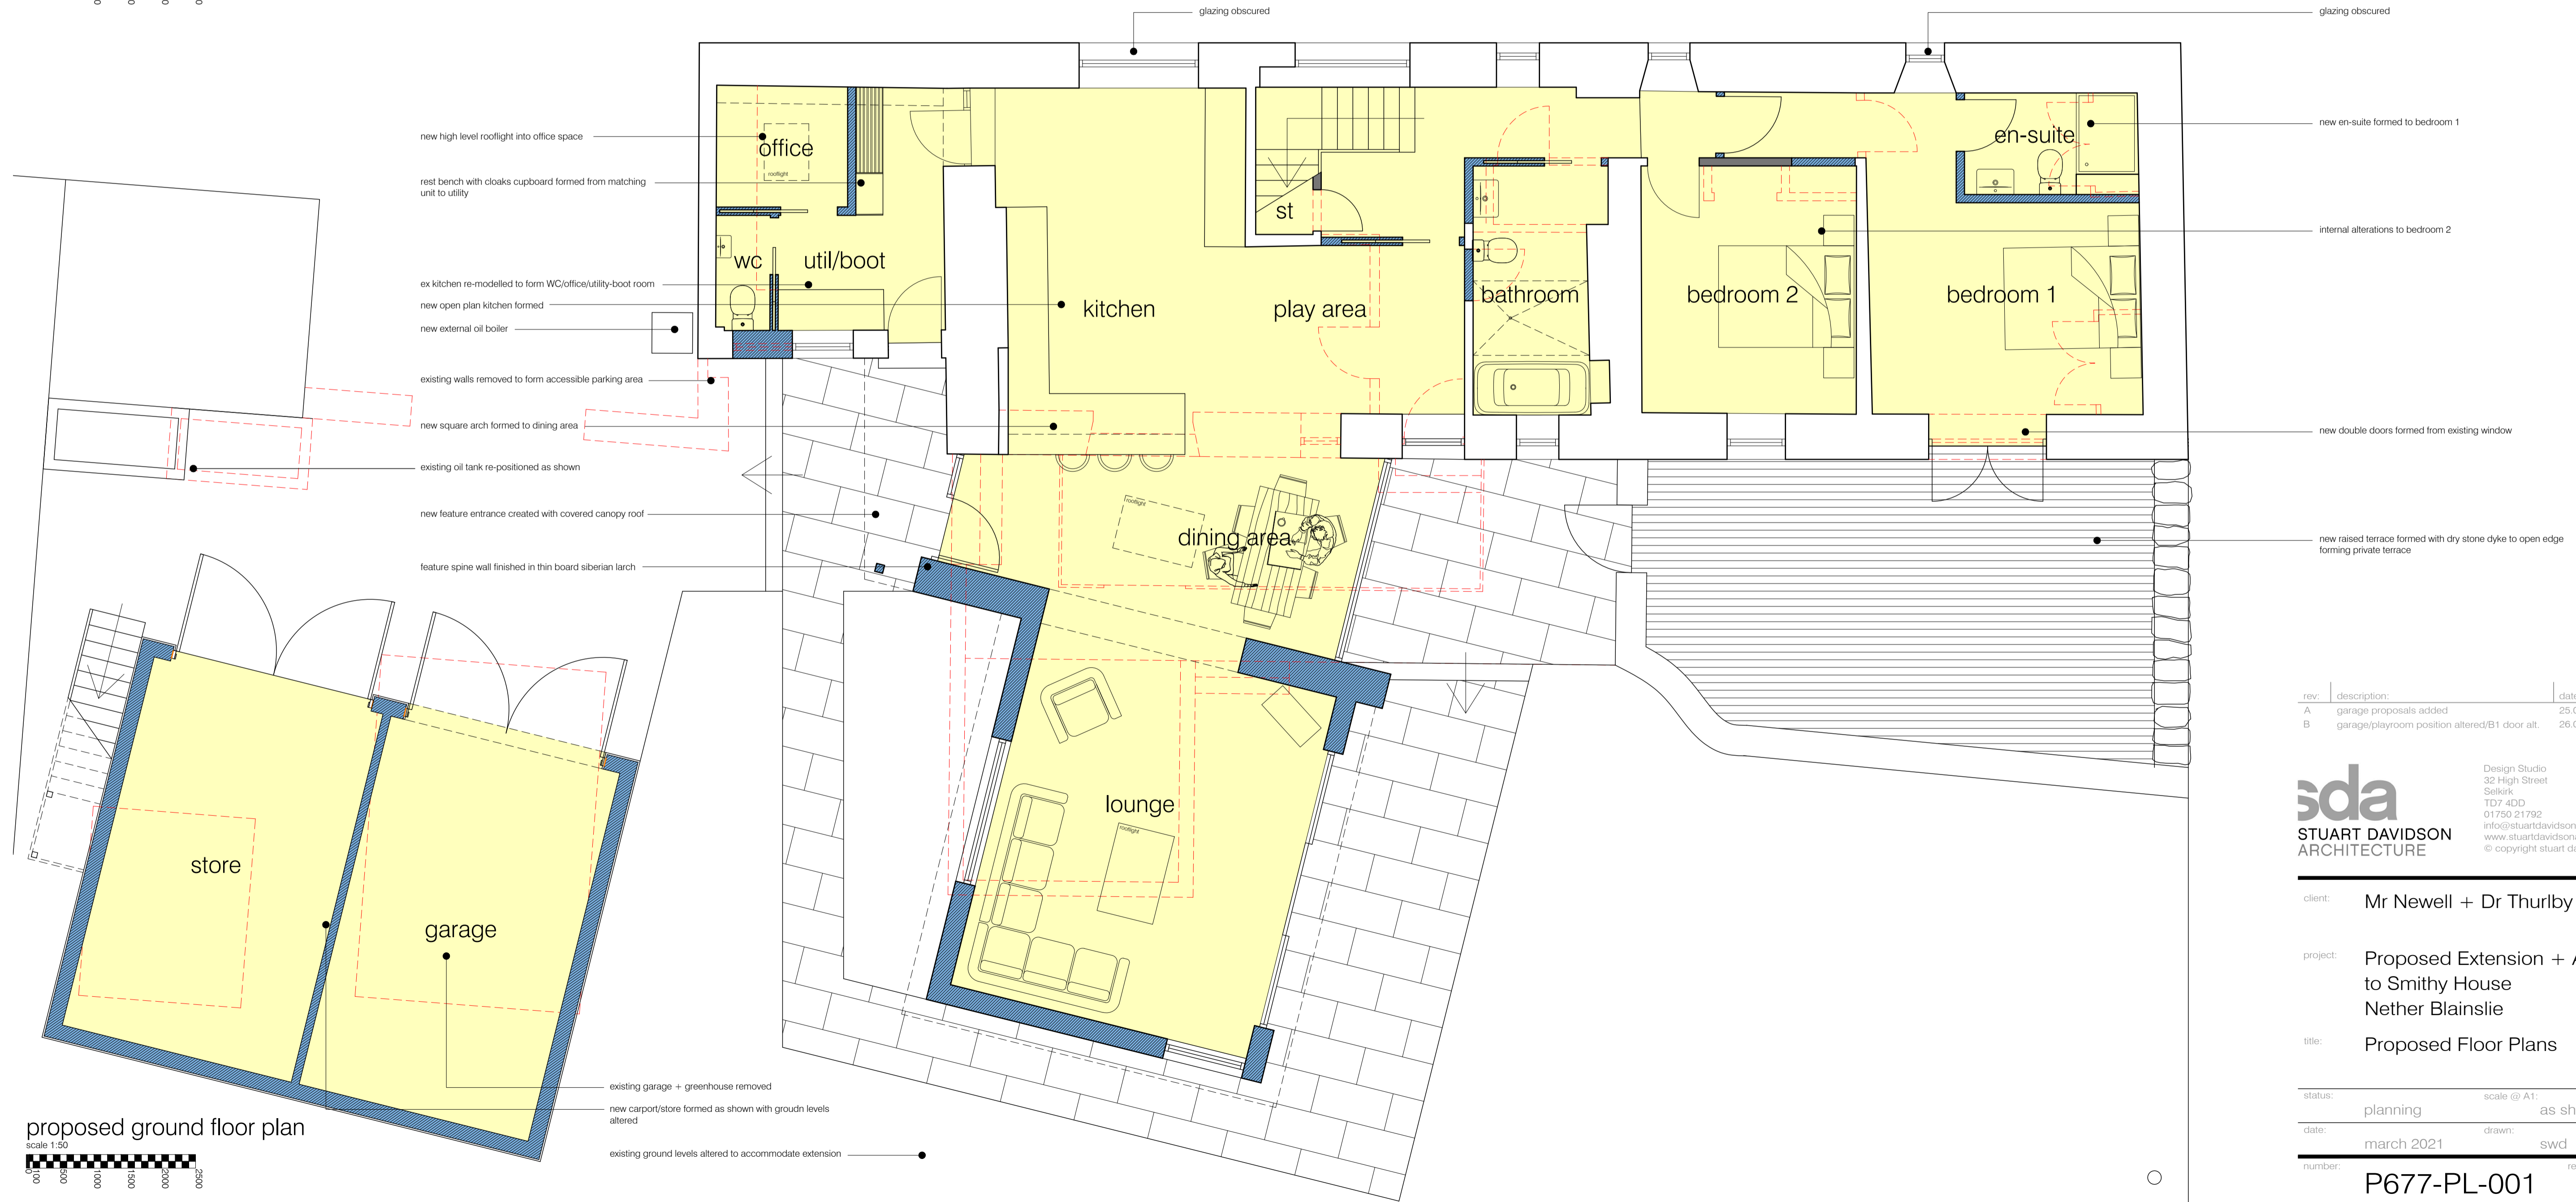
glazing obscured

glazing obscured

new high level rooflight into office space

rest bench with cloaks cupboard formed from matching unit to utility

ex kitchen re-modelled to form WC/office/utility-boot room

new open plan kitchen formed

new external oil boiler

existing walls removed to form accessible parking area

new square arch formed to dining area

existing oil tank re-positioned as shown

new feature entrance created with covered canopy roof

feature spine wall finished in thin board siberian larch

office

rooflight

wc

util/boot

kitchen

st

play area

bathroom

bedroom 2

bedroom 1

en-suite

dining area

rooflight

lounge

rooflight

store

garage

new en-suite formed to bedroom 1

internal alterations to bedroom 2

new double doors formed from existing window

new raised terrace formed with dry stone dyke to open edge forming private terrace

existing garage + greenhouse removed

new carport/store formed as shown with groudn levels altered

existing ground levels altered to accommodate extension

proposed ground floor plan

scale 1:50

0 500 1000 1500 2000 2500

| rev: | description: | date |
|---|---|---|
| A | garage proposals added | 25.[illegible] |
| B | garage/playroom position altered/B1 door alt. | 26.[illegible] |

sda
STUART DAVIDSON
ARCHITECTURE

Design Studio
32 High Street
Selkirk
TD7 4DD
01750 21792
info@stuartdavidson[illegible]
www.stuartdavidson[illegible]
© copyright stuart d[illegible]

client: Mr Newell + Dr Thurlby

project: Proposed Extension + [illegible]
to Smithy House
Nether Blainslie

title: Proposed Floor Plans

status: planning

scale @ A1: as sh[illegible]

date: march 2021

drawn: swd

number: P677-PL-001

re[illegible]